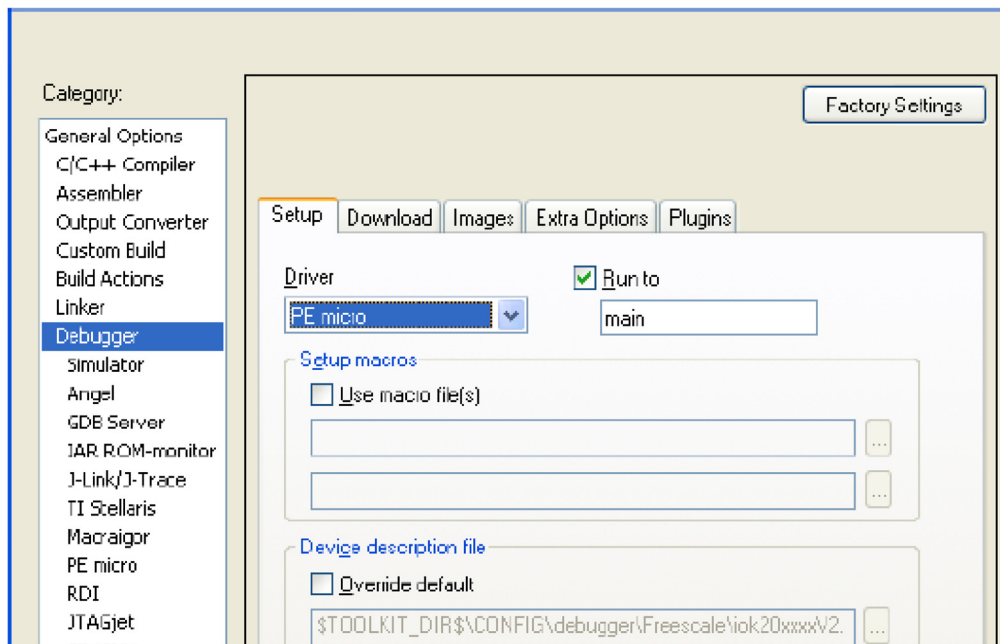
Category:

General Options
C/C++ Compiler
Assembler
Output Converter
Custom Build
Build Actions
Linker
Debugger
Simulator
Angel
GDB Server
IAR ROM-monitor
J-Link/J-Trace
TI Stellaris
Macraigor
PE micro
RDI
JTAGjet

Factory Settings

Setup | Download | Images | Extra Options | Plugins

Driver
PE micro

Run to
main

Setup macros
Use macro file(s)
...
...

Device description file
Override default
$TOOLKIT_DIR$\CONFIG\debugger\Freescale\iok20xxxxV2.
...